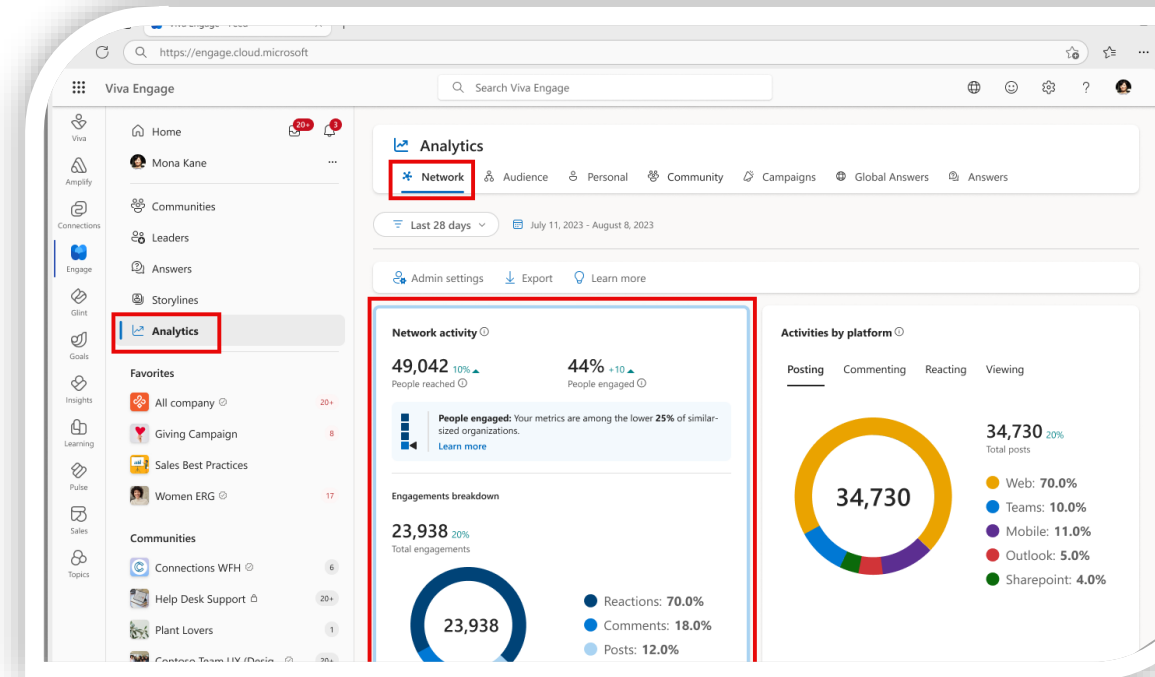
https://engage.cloud.microsoft

Viva Engage

Search Viva Engage

Viva
Amplify
Connections
Engage
Glint
Goals
Insights
Learning
Pulse
Sales
Topics

Home
20+
3
Mona Kane
...
Communities
Leaders
Answers
Storylines
Analytics

Favorites
All company 20+
Giving Campaign 8
Sales Best Practices
Women ERG 17

Communities
Connections WFH 6
Help Desk Support 20+
Plant Lovers 1
Contoso Team UX (Desig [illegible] 20+

Analytics

Network Audience Personal Community Campaigns Global Answers Answers

Last 28 days
July 11, 2023 - August 8, 2023

Admin settings Export Learn more

Network activity

49,042 10%
People reached

44% +10
People engaged

People engaged: Your metrics are among the lower 25% of similar-sized organizations.
Learn more

Engagements breakdown

23,938 20%
Total engagements

23,938

Reactions: 70.0%
Comments: 18.0%
Posts: 12.0%

Activities by platform

Posting Commenting Reacting Viewing

34,730 20%
Total posts

34,730

Web: 70.0%
Teams: 10.0%
Mobile: 11.0%
Outlook: 5.0%
Sharepoint: 4.0%